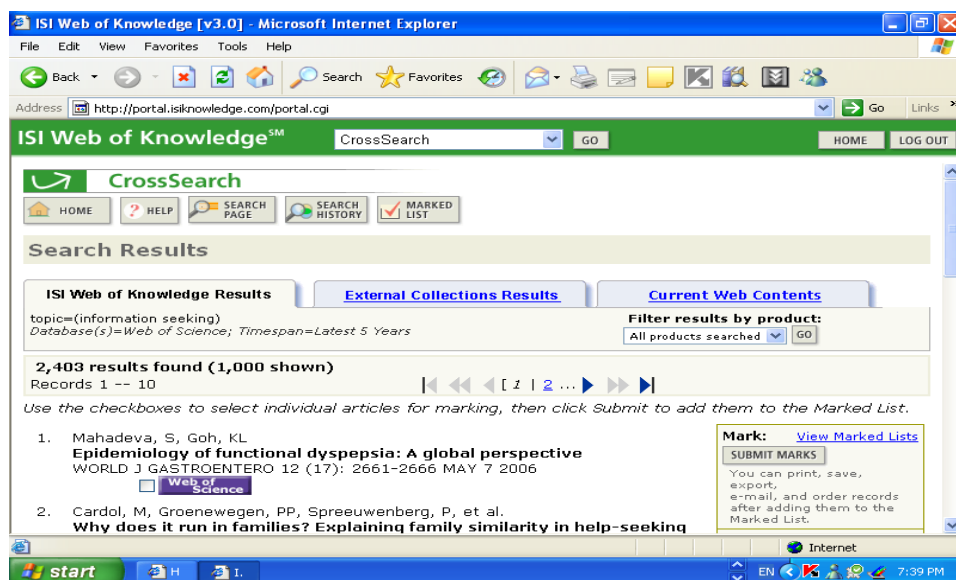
ISI Web of Knowledge [v3.0] - Microsoft Internet Explorer

File Edit View Favorites Tools Help

Back Search Favorites

Address http://portal.isiknowledge.com/portal.cgi Go Links

ISI Web of Knowledge℠ CrossSearch GO HOME LOG OUT

CrossSearch

HOME HELP SEARCH PAGE SEARCH HISTORY MARKED LIST

Search Results

ISI Web of Knowledge Results External Collections Results Current Web Contents

topic=(information seeking)
Database(s)=Web of Science; Timespan=Latest 5 Years

Filter results by product:
All products searched GO

2,403 results found (1,000 shown)
Records 1 -- 10

[ 1 | 2 ... ]

Use the checkboxes to select individual articles for marking, then click Submit to add them to the Marked List.

1. Mahadeva, S, Goh, KL
Epidemiology of functional dyspepsia: A global perspective
WORLD J GASTROENTERO 12 (17): 2661-2666 MAY 7 2006
Web of Science

2. Cardol, M, Groenewegen, PP, Spreeuwenberg, P, et al.
Why does it run in families? Explaining family similarity in help-seeking

Mark: View Marked Lists
SUBMIT MARKS
You can print, save, export, e-mail, and order records after adding them to the Marked List.

Internet

start H I.

EN 7:39 PM